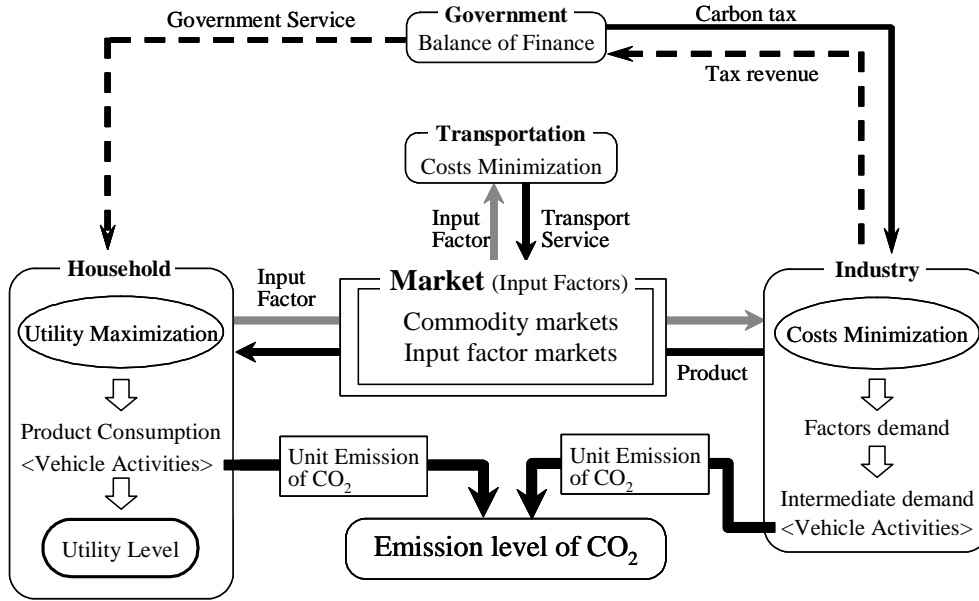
Government Service

Government
Balance of Finance

Carbon tax

Tax revenue

Transportation
Costs Minimization

Input Factor

Transport Service

Household

Utility Maximization

Product Consumption
<Vehicle Activities>

Utility Level

Input Factor

Market (Input Factors)
Commodity markets
Input factor markets

Product

Industry

Costs Minimization

Factors demand

Intermediate demand
<Vehicle Activities>

Unit Emission of $CO_2$

Unit Emission of $CO_2$

Emission level of $CO_2$